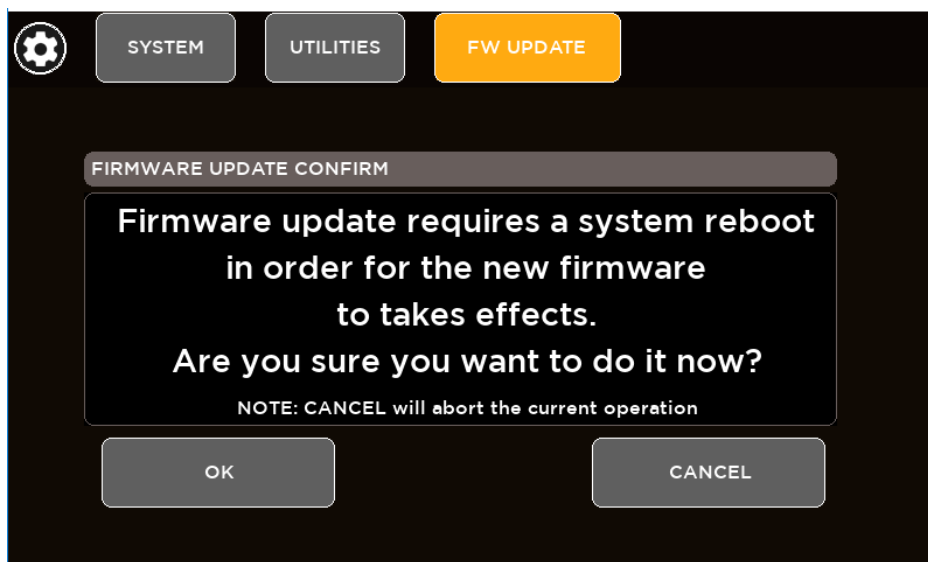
SYSTEM

UTILITIES

FW UPDATE

FIRMWARE UPDATE CONFIRM

Firmware update requires a system reboot in order for the new firmware to takes effects.
Are you sure you want to do it now?

NOTE: CANCEL will abort the current operation

OK

CANCEL